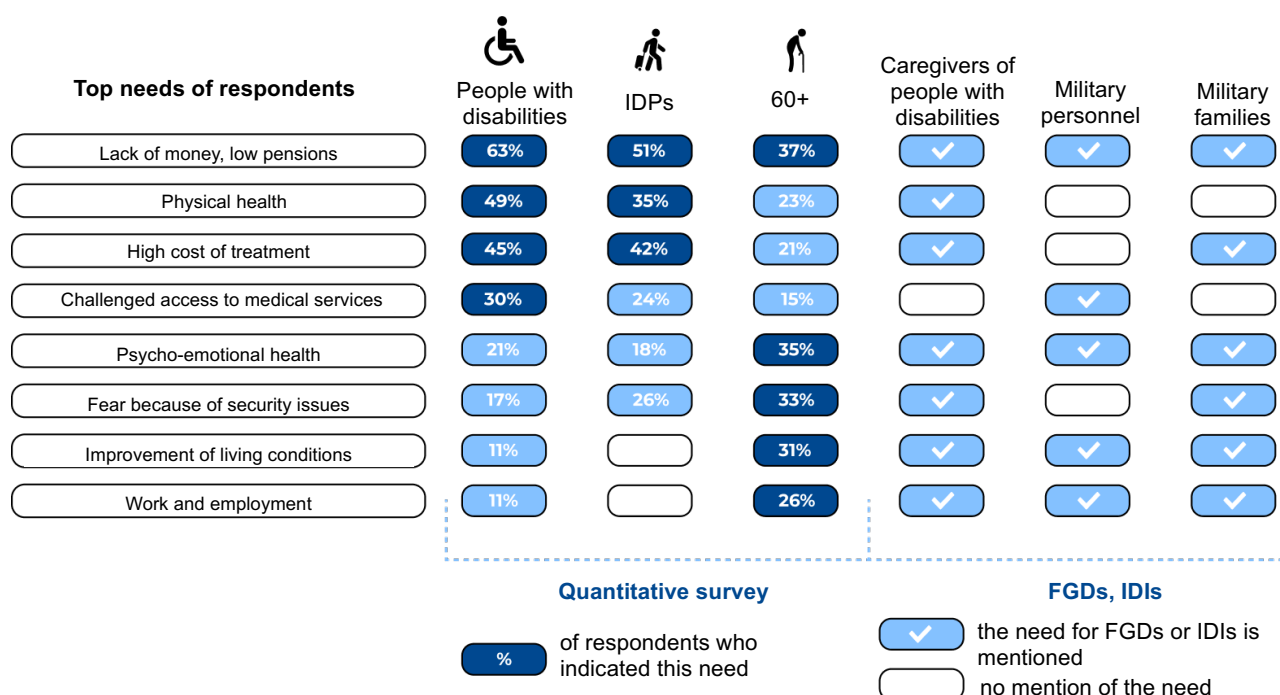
| Top needs of respondents | People with disabilities | IDPs | 60+ | Caregivers of people with disabilities | Military personnel | Military families |
|---|---|---|---|---|---|---|
| Lack of money, low pensions | 63% | 51% | 37% | ✓ | ✓ | ✓ |
| Physical health | 49% | 35% | 23% | ✓ | | |
| High cost of treatment | 45% | 42% | 21% | ✓ | | ✓ |
| Challenged access to medical services | 30% | 24% | 15% | | ✓ | |
| Psycho-emotional health | 21% | 18% | 35% | ✓ | ✓ | ✓ |
| Fear because of security issues | 17% | 26% | 33% | ✓ | | ✓ |
| Improvement of living conditions | 11% | | 31% | ✓ | ✓ | ✓ |
| Work and employment | 11% | | 26% | ✓ | ✓ | ✓ |

Quantitative survey

% of respondents who indicated this need

FGDs, IDIs

the need for FGDs or IDIs is mentioned

no mention of the need